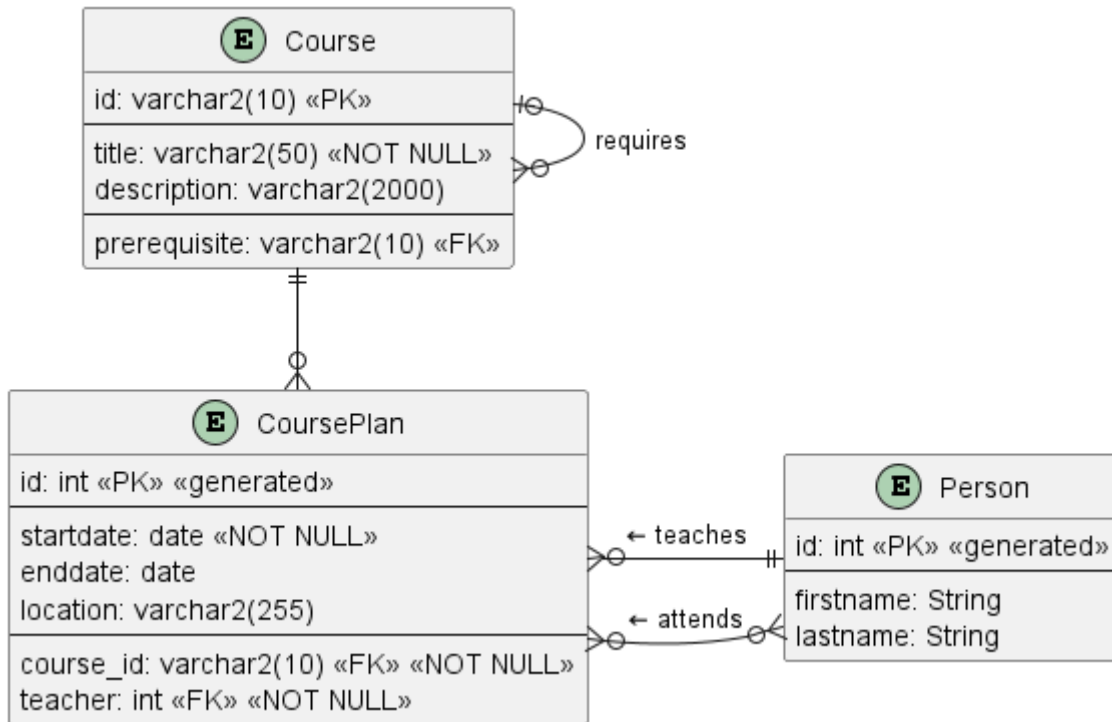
E Course

id: varchar2(10) «PK»

title: varchar2(50) «NOT NULL»
description: varchar2(2000)

prerequisite: varchar2(10) «FK»

requires

E CoursePlan

id: int «PK» «generated»

startdate: date «NOT NULL»
enddate: date
location: varchar2(255)

course_id: varchar2(10) «FK» «NOT NULL»
teacher: int «FK» «NOT NULL»

← teaches

← attends

E Person

id: int «PK» «generated»

firstname: String
lastname: String